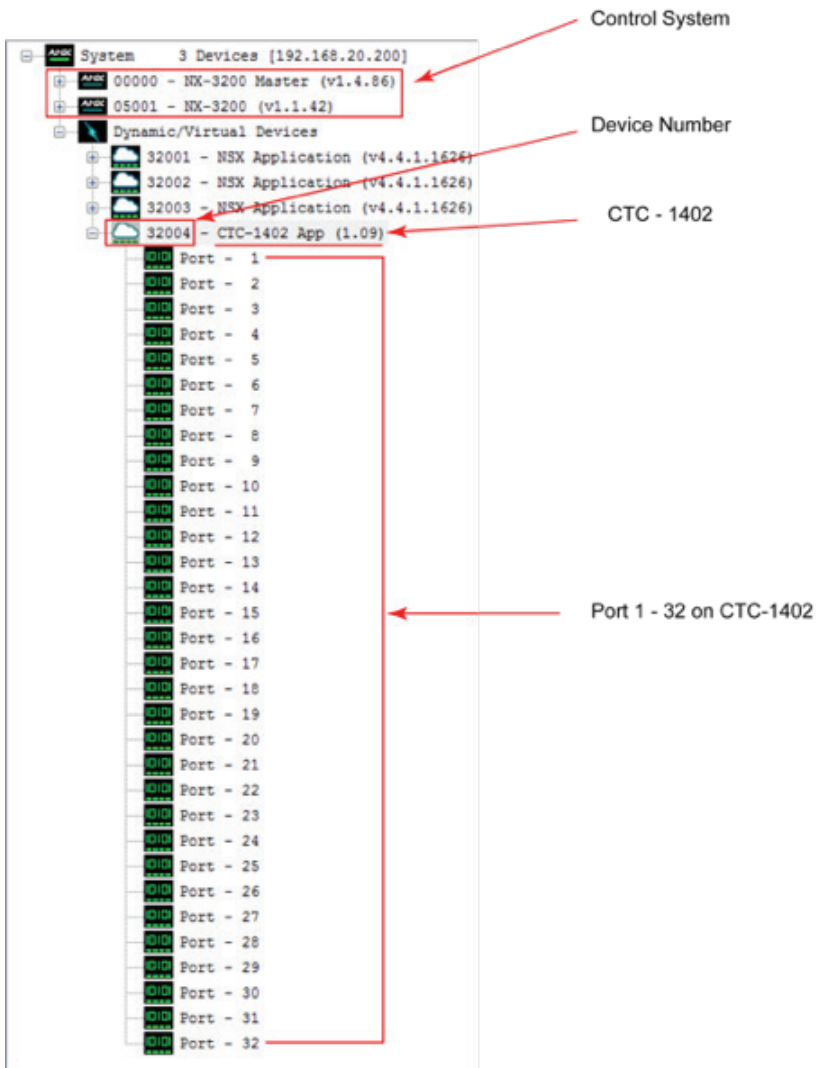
Control System

System 3 Devices [192.168.20.200]
00000 - NX-3200 Master (v1.4.86)
05001 - NX-3200 (v1.1.42)
Dynamic/Virtual Devices

Device Number

32001 - NSX Application (v4.4.1.1626)
32002 - NSX Application (v4.4.1.1626)
32003 - NSX Application (v4.4.1.1626)

CTC - 1402

32004 - CTC-1402 App (1.09)
Port - 1
Port - 2
Port - 3
Port - 4
Port - 5
Port - 6
Port - 7
Port - 8
Port - 9
Port - 10
Port - 11
Port - 12
Port - 13
Port - 14
Port - 15
Port - 16
Port - 17
Port - 18
Port - 19
Port - 20
Port - 21
Port - 22
Port - 23
Port - 24
Port - 25
Port - 26
Port - 27
Port - 28
Port - 29
Port - 30
Port - 31
Port - 32

Port 1 - 32 on CTC-1402